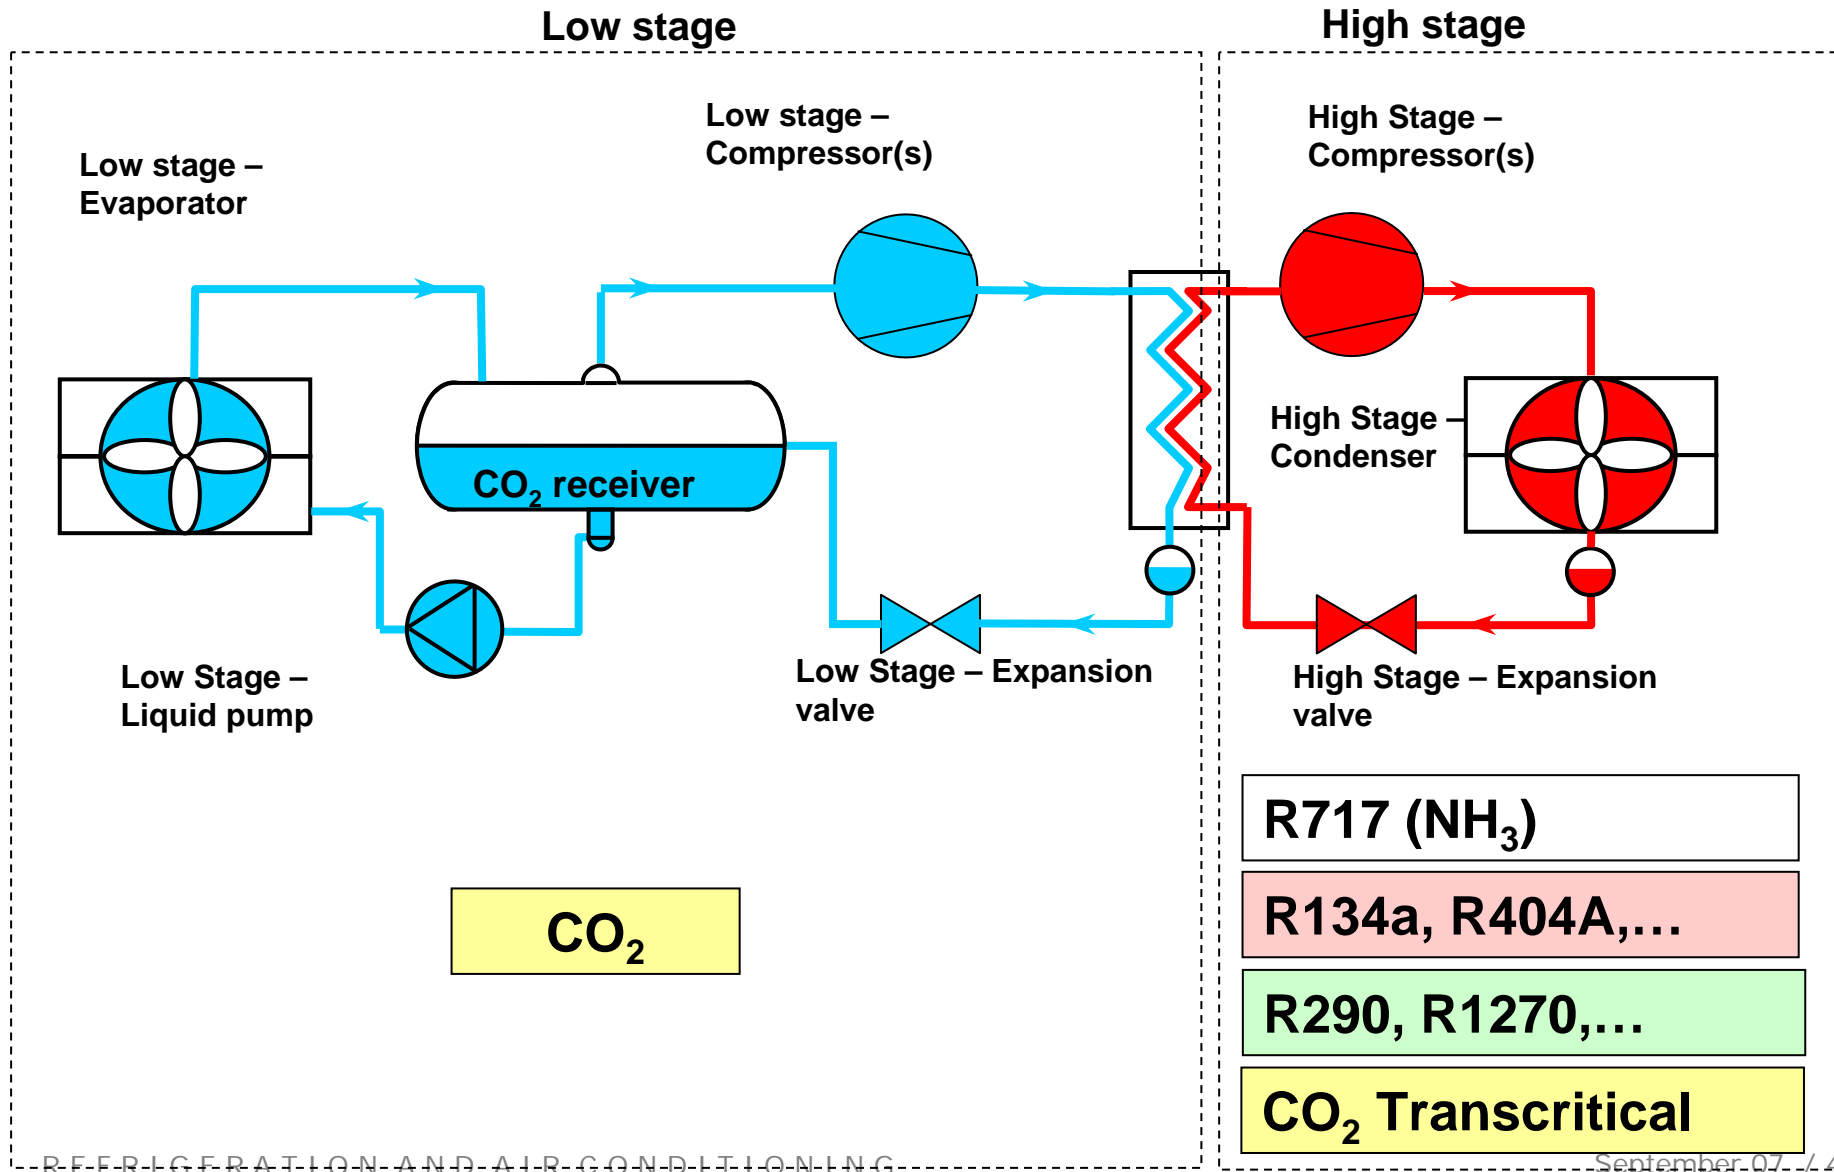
Low stage

High stage

Low stage – Evaporator

Low stage – Compressor(s)

High Stage – Compressor(s)

$CO_2$ receiver

High Stage – Condenser

Low Stage – Liquid pump

Low Stage – Expansion valve

High Stage – Expansion valve

R717 ($NH_3$)

R134a, R404A,…

R290, R1270,…

$CO_2$

$CO_2$ Transcritical

REFRIGERATION AND AIR CONDITIONING

September 07 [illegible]